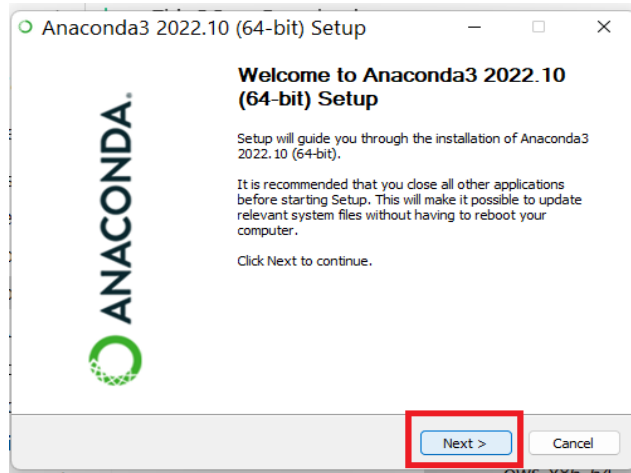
Anaconda3 2022.10 (64-bit) Setup

ANACONDA.

Welcome to Anaconda3 2022.10 (64-bit) Setup

Setup will guide you through the installation of Anaconda3 2022.10 (64-bit).

It is recommended that you close all other applications before starting Setup. This will make it possible to update relevant system files without having to reboot your computer.

Click Next to continue.

Next >

Cancel